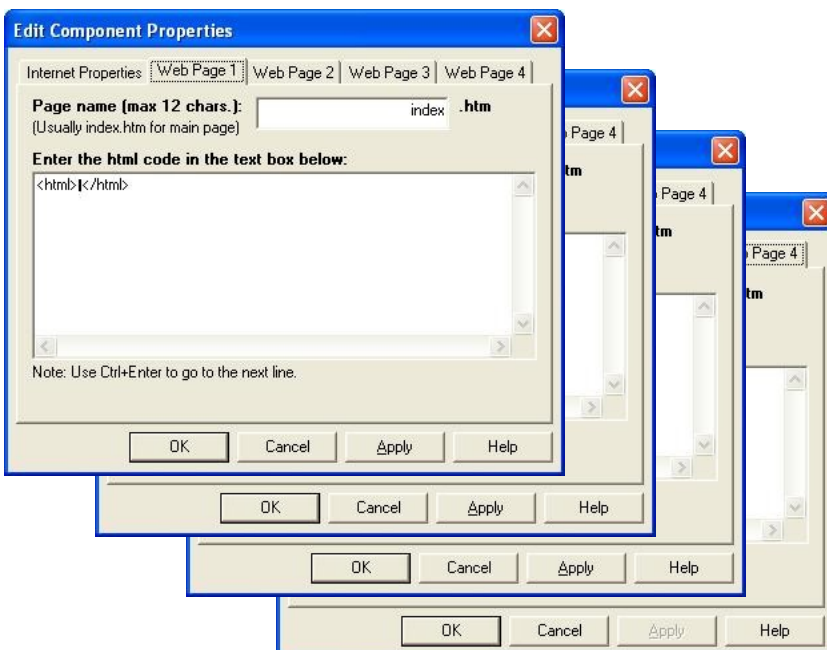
Edit Component Properties

Internet Properties | Web Page 1 | Web Page 2 | Web Page 3 | Web Page 4

Page name (max 12 chars.):
(Usually index.htm for main page)

index .htm

Enter the html code in the text box below:

<html></html>

Note: Use Ctrl+Enter to go to the next line.

OK Cancel Apply Help

Page 4
tm

OK Cancel Apply Help

Page 4
tm

OK Cancel Apply Help

Page 4
tm

OK Cancel Apply Help